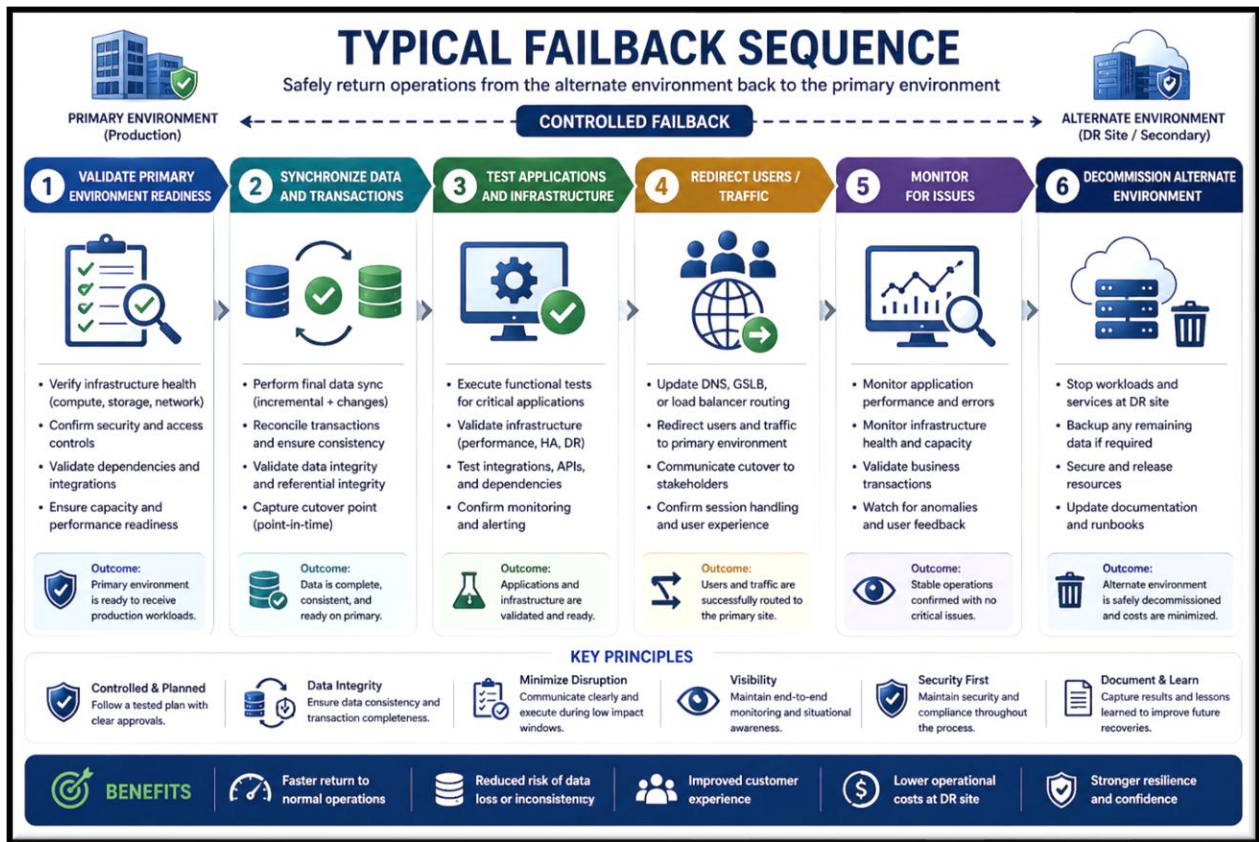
TYPICAL FAILBACK SEQUENCE

Safely return operations from the alternate environment back to the primary environment

PRIMARY ENVIRONMENT (Production)

CONTROLLED FAILBACK

ALTERNATE ENVIRONMENT (DR Site / Secondary)

1 VALIDATE PRIMARY ENVIRONMENT READINESS

- Verify infrastructure health (compute, storage, network)
- Confirm security and access controls
- Validate dependencies and integrations
- Ensure capacity and performance readiness

Outcome: Primary environment is ready to receive production workloads.

2 SYNCHRONIZE DATA AND TRANSACTIONS

- Perform final data sync (incremental + changes)
- Reconcile transactions and ensure consistency
- Validate data integrity and referential integrity
- Capture cutover point (point-in-time)

Outcome: Data is complete, consistent, and ready on primary.

3 TEST APPLICATIONS AND INFRASTRUCTURE

- Execute functional tests for critical applications
- Validate infrastructure (performance, HA, DR)
- Test integrations, APIs, and dependencies
- Confirm monitoring and alerting

Outcome: Applications and infrastructure are validated and ready.

4 REDIRECT USERS / TRAFFIC

- Update DNS, GSLB, or load balancer routing
- Redirect users and traffic to primary environment
- Communicate cutover to stakeholders
- Confirm session handling and user experience

Outcome: Users and traffic are successfully routed to the primary site.

5 MONITOR FOR ISSUES

- Monitor application performance and errors
- Monitor infrastructure health and capacity
- Validate business transactions
- Watch for anomalies and user feedback

Outcome: Stable operations confirmed with no critical issues.

6 DECOMMISSION ALTERNATE ENVIRONMENT

- Stop workloads and services at DR site
- Backup any remaining data if required
- Secure and release resources
- Update documentation and runbooks

Outcome: Alternate environment is safely decommissioned and costs are minimized.

KEY PRINCIPLES

Controlled & Planned
Follow a tested plan with clear approvals.

Data Integrity
Ensure data consistency and transaction completeness.

Minimize Disruption
Communicate clearly and execute during low impact windows.

Visibility
Maintain end-to-end monitoring and situational awareness.

Security First
Maintain security and compliance throughout the process.

Document & Learn
Capture results and lessons learned to improve future recoveries.

BENEFITS

Faster return to normal operations

Reduced risk of data loss or inconsistency

Improved customer experience

Lower operational costs at DR site

Stronger resilience and confidence